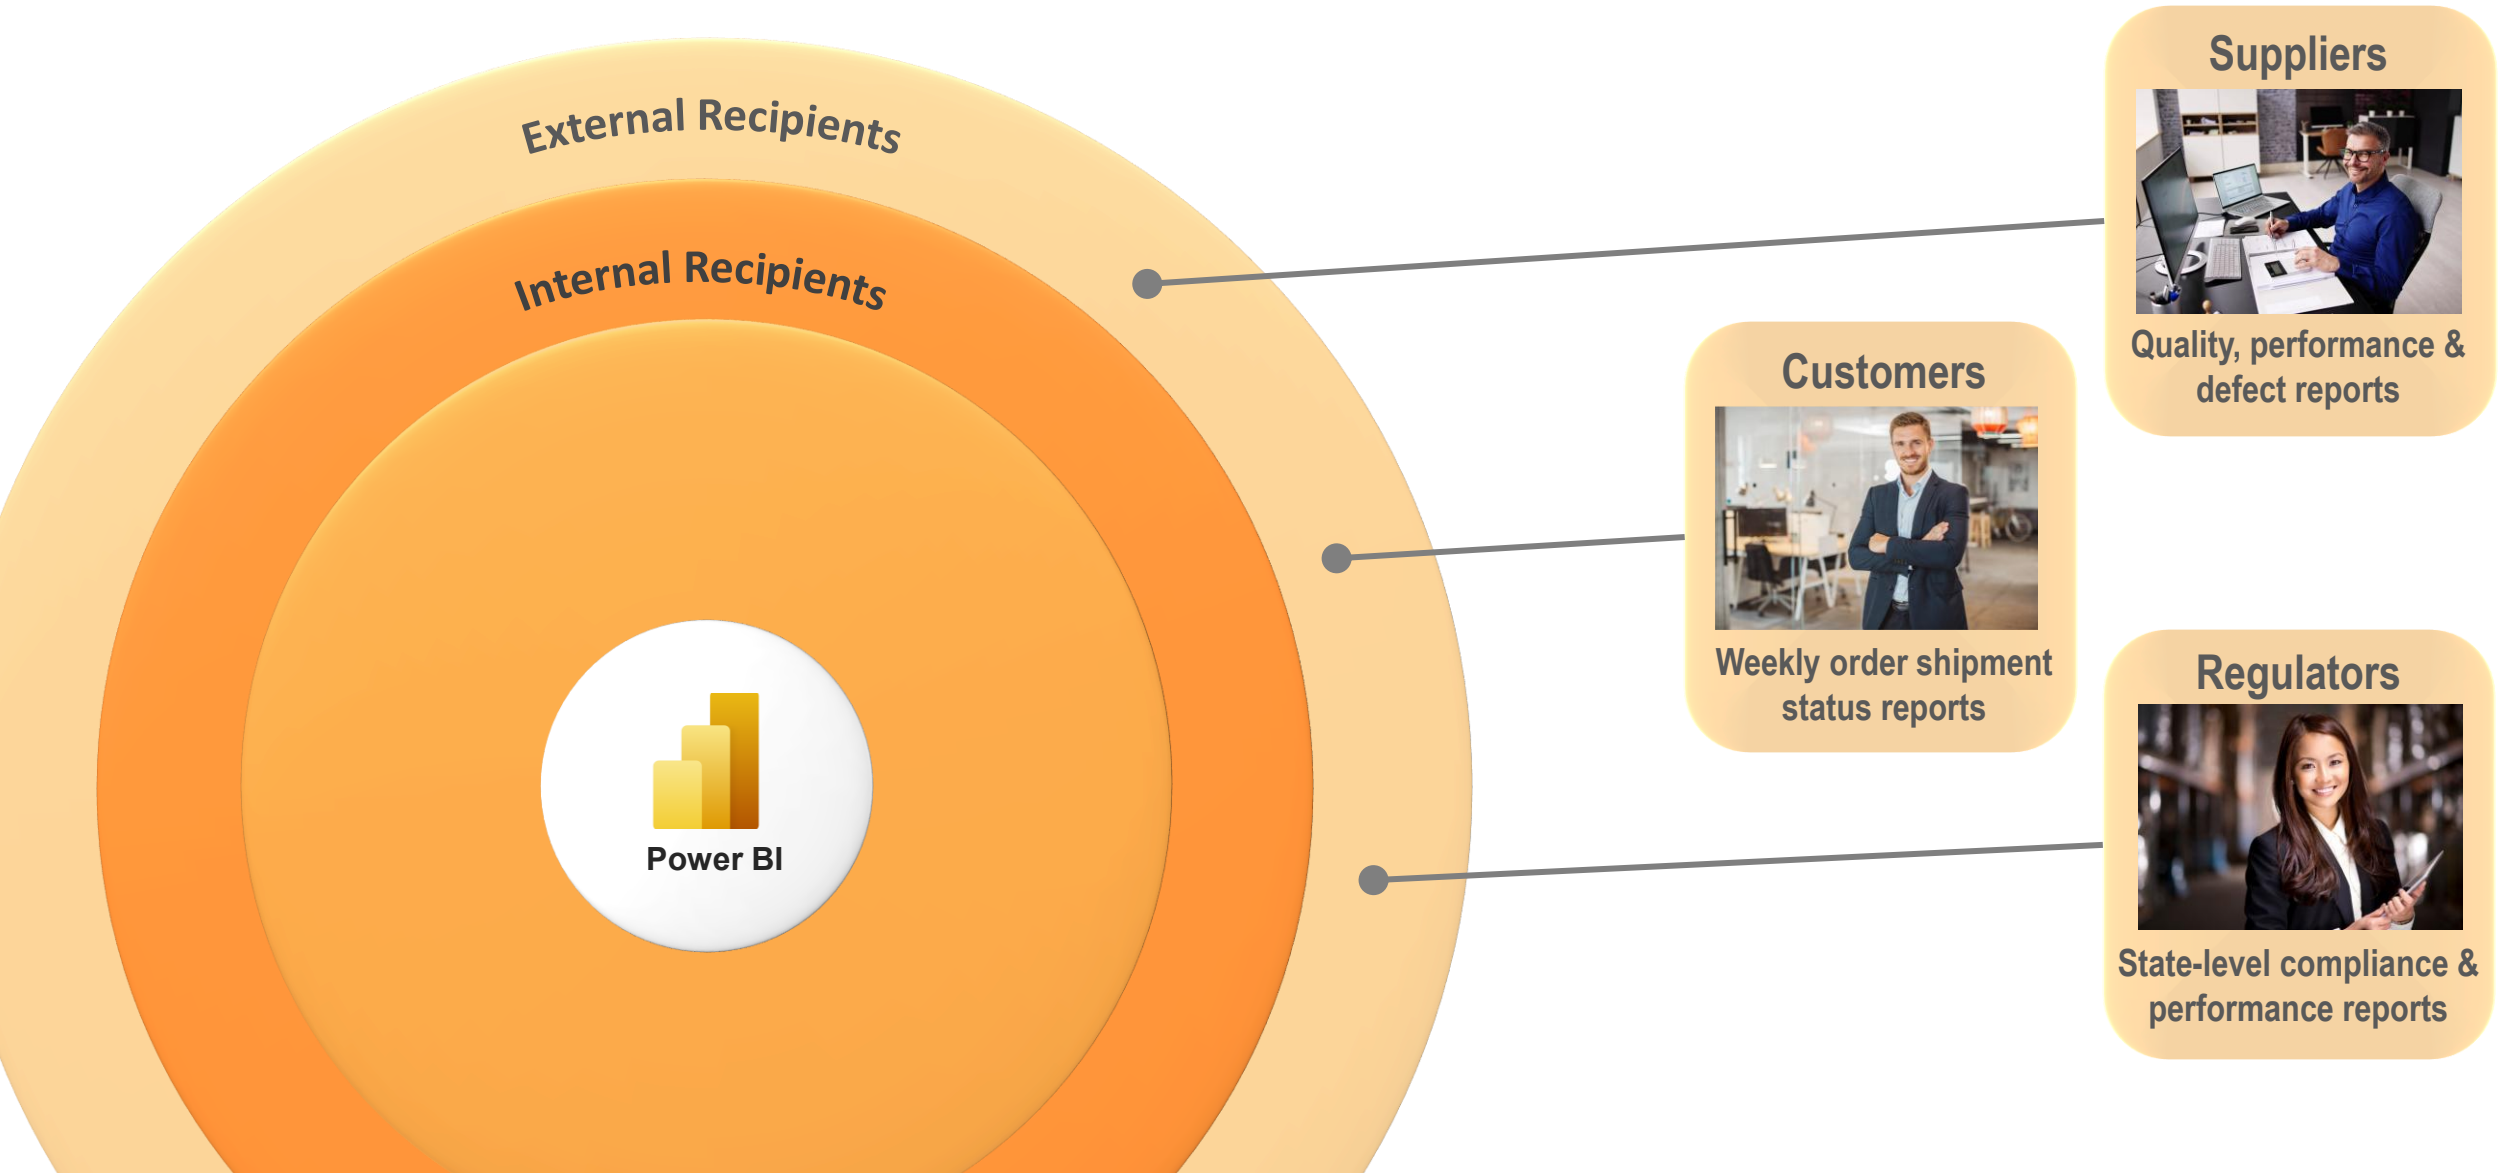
External Recipients

Internal Recipients

Power BI

Suppliers

Quality, performance & defect reports

Customers

Weekly order shipment status reports

Regulators

State-level compliance & performance reports